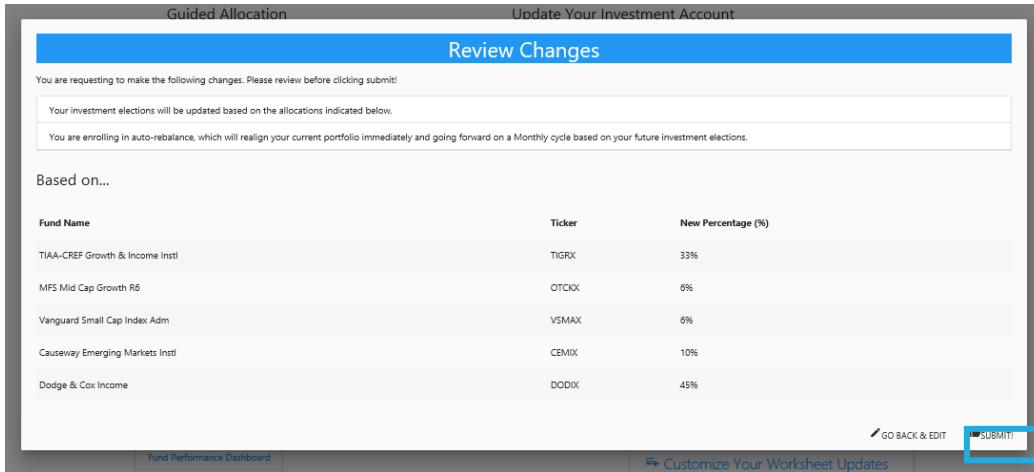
Guided Allocation

Update Your Investment Account

Review Changes

You are requesting to make the following changes. Please review before clicking submit!

Your investment elections will be updated based on the allocations indicated below.

You are enrolling in auto-rebalance, which will realign your current portfolio immediately and going forward on a Monthly cycle based on your future investment elections.

Based on...

| Fund Name | Ticker | New Percentage (%) |
|---|---|---|
| TIAA-CREF Growth & Income Instl | TIGRX | 33% |
| MFS Mid Cap Growth R6 | OTCKX | 6% |
| Vanguard Small Cap Index Adm | VSMAX | 6% |
| Causeway Emerging Markets Instl | CEMIX | 10% |
| Dodge & Cox Income | DODIX | 45% |

GO BACK & EDIT

SUBMIT!

Fund Performance Dashboard

Customize Your Worksheet Updates